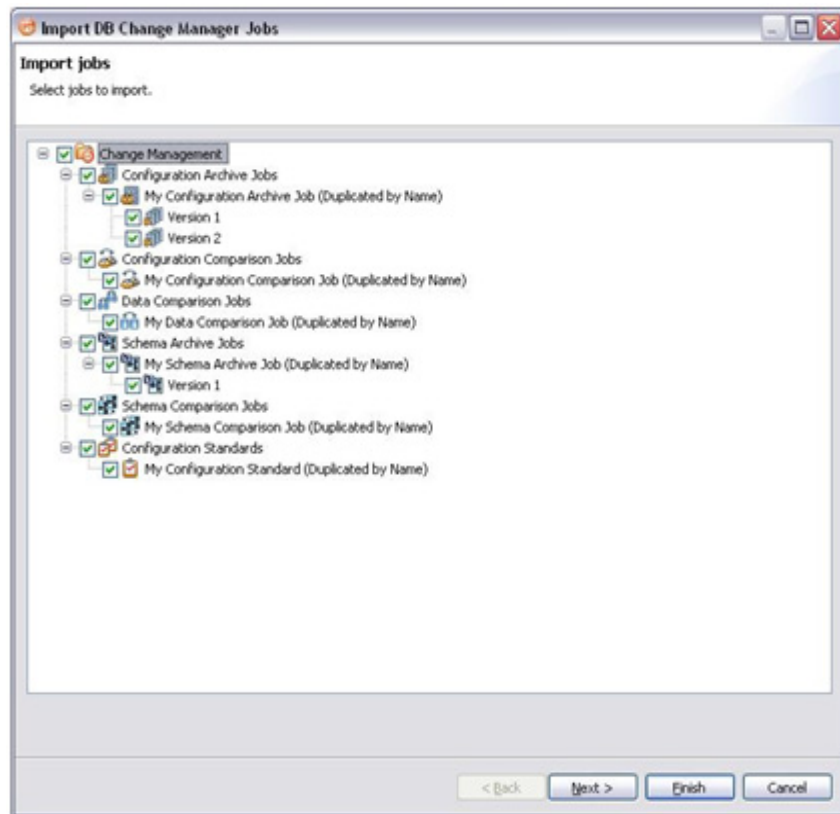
Import DB Change Manager Jobs

Import jobs

Select jobs to import.

Change Management
Configuration Archive Jobs
My Configuration Archive Job (Duplicated by Name)
Version 1
Version 2
Configuration Comparison Jobs
My Configuration Comparison Job (Duplicated by Name)
Data Comparison Jobs
My Data Comparison Job (Duplicated by Name)
Schema Archive Jobs
My Schema Archive Job (Duplicated by Name)
Version 1
Schema Comparison Jobs
My Schema Comparison Job (Duplicated by Name)
Configuration Standards
My Configuration Standard (Duplicated by Name)

< Back | Next > | Finish | Cancel